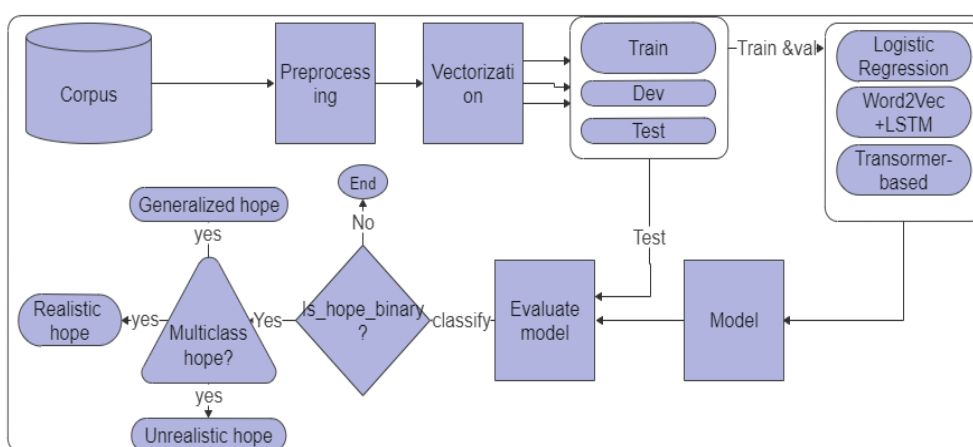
Corpus

Preprocessing

Vectorization

Train

Dev

Test

Train &val

Logistic Regression

Word2Vec +LSTM

Transormer-based

Test

Model

Evaluate model

classify

Is_hope_binary ?

No

End

Yes

Multiclass hope?

yes

Generalized hope

yes

Realistic hope

yes

Unrealistic hope